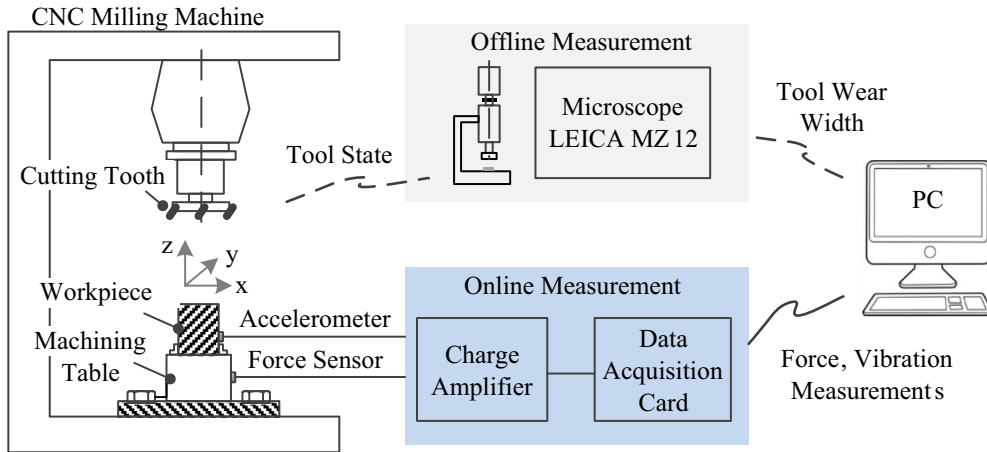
CNC Milling Machine

Offline Measurement

Microscope LEICA MZ 12

Tool Wear Width

Tool State

Cutting Tooth

PC

z
y
x

Online Measurement

Workpiece

Accelerometer

Machining Table

Force Sensor

Charge Amplifier

Data Acquisition Card

Force, Vibration Measurements